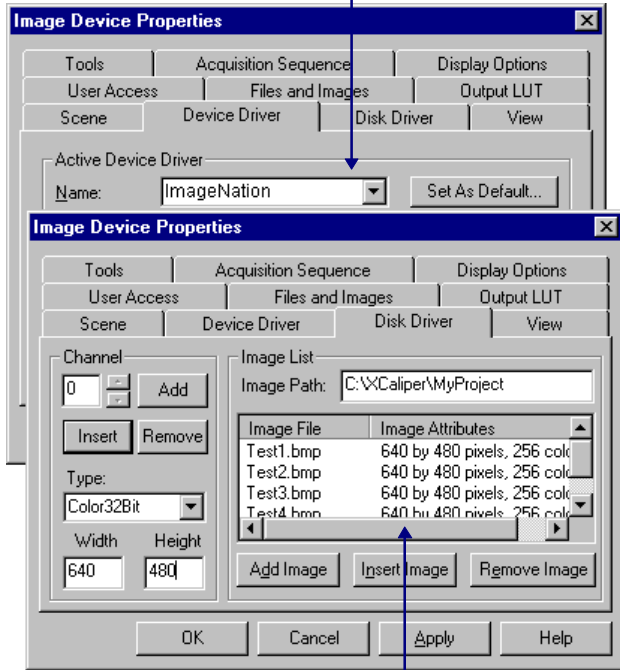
Image Device Properties

Tools | Acquisition Sequence | Display Options
User Access | Files and Images | Output LUT
Scene | Device Driver | Disk Driver | View

Active Device Driver
Name: ImageNation
Set As Default...

Image Device Properties

Tools | Acquisition Sequence | Display Options
User Access | Files and Images | Output LUT
Scene | Device Driver | Disk Driver | View

Channel
0
Add
Insert
Remove
Type:
Color32Bit
Width
Height
640
480

Image List
Image Path: C:\XCaliper\MyProject

| Image File | Image Attributes |
|---|---|
| Test1.bmp | 640 by 480 pixels, 256 colo |
| Test2.bmp | 640 by 480 pixels, 256 colo |
| Test3.bmp | 640 by 480 pixels, 256 colo |
| Test4.bmp | 640 by 480 pixels, 256 colo |

Add Image
Insert Image
Remove Image

OK
Cancel
Apply
Help